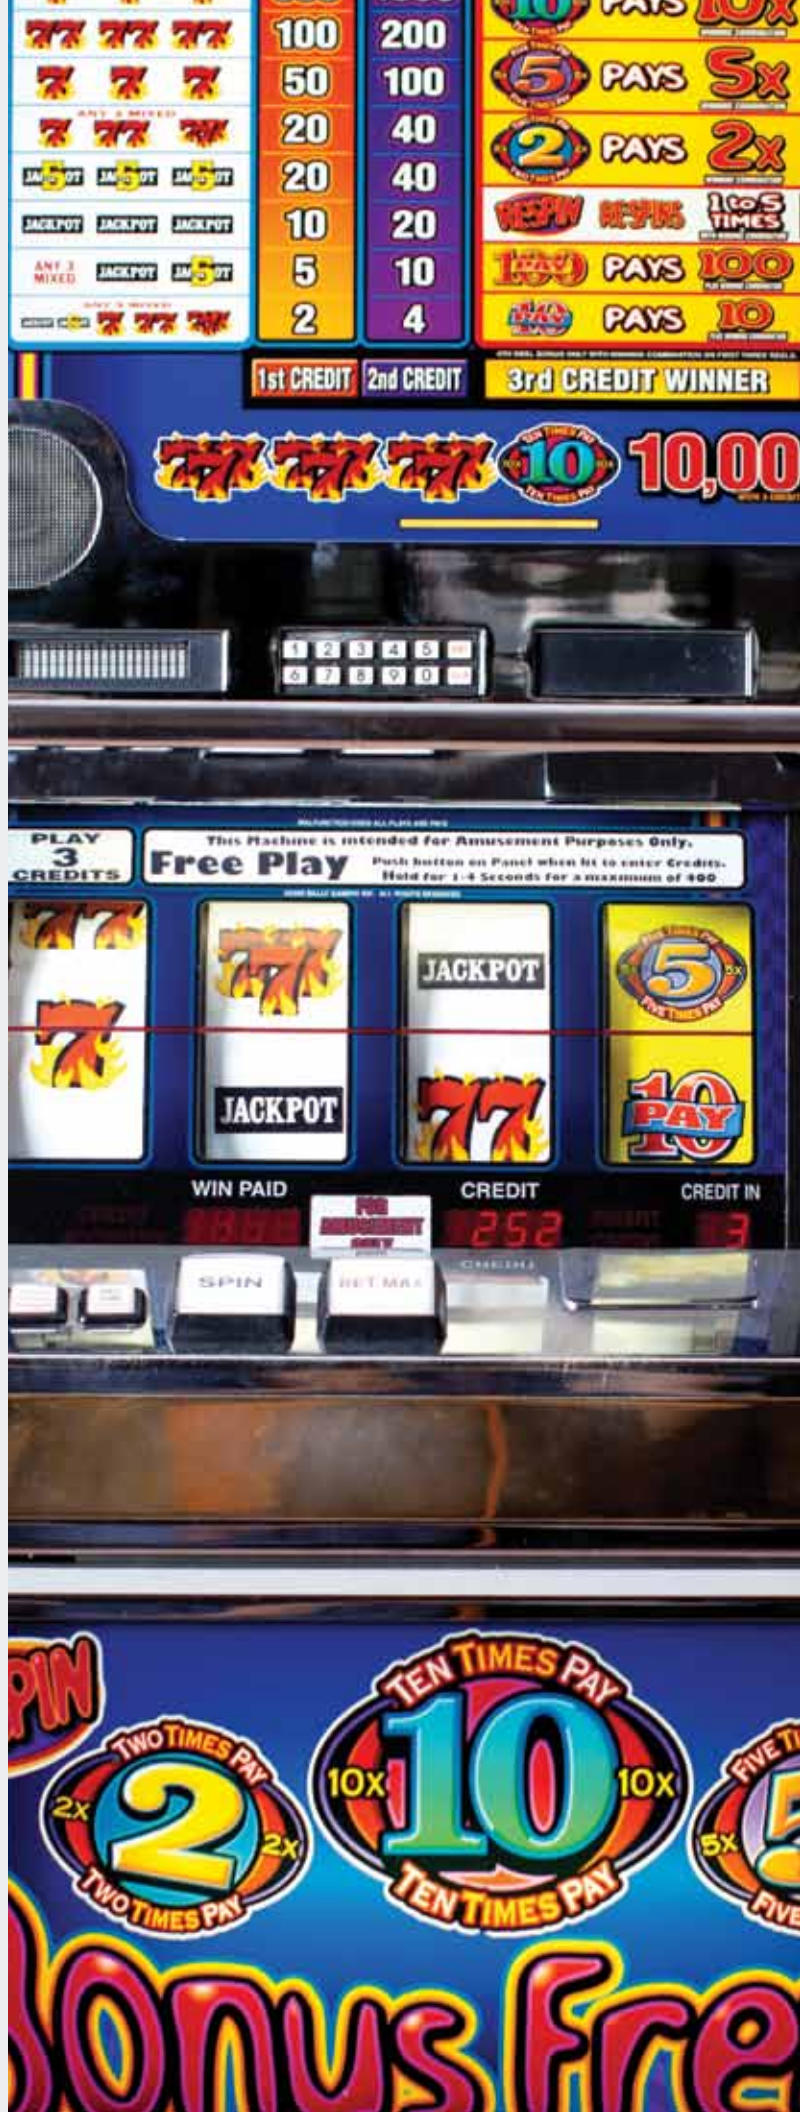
| | 1st CREDIT | 2nd CREDIT | 3rd CREDIT WINNER |
|---|---|---|---|
| | 100 | 200 | 10 PAYS 10X |
| 7 7 7 | 50 | 100 | 5 PAYS 5X |
| ANY 3 MIXED | 20 | 40 | 2 PAYS 2X |
| JA5OT JA5OT JA5OT | 20 | 40 | RESPIN RESPINS 1 to 5 TIMES |
| JACKPOT JACKPOT JACKPOT | 10 | 20 | 100 PAYS 100 |
| ANY 3 MIXED JACKPOT JA5OT | 5 | 10 | 10 PAYS 10 |
| ANY 3 MIXED | 2 | 4 | |

1st CREDIT 2nd CREDIT 3rd CREDIT WINNER

TEN TIMES PAY 10 TEN TIMES PAY 10,00

1 2 3 4 5
6 7 8 9 0

PLAY 3 CREDITS

Free Play

This Machine is intended for Amusement Purposes Only.
Push button on Panel when lit to enter Credits.
Hold for 1-4 Seconds for a maximum of 400

JACKPOT

JACKPOT

FIVE TIMES PAY 5 5X FIVE TIMES PAY

10 PAY

WIN PAID CREDIT CREDIT IN

FOR AMUSEMENT ONLY

252

3

SPIN BET MAX

PIN

TWO TIMES PAY 2X 2 2X TWO TIMES PAY

TEN TIMES PAY 10X 10 10X TEN TIMES PAY

FIVE TI 5X 5 FIVE

Bonus Fre